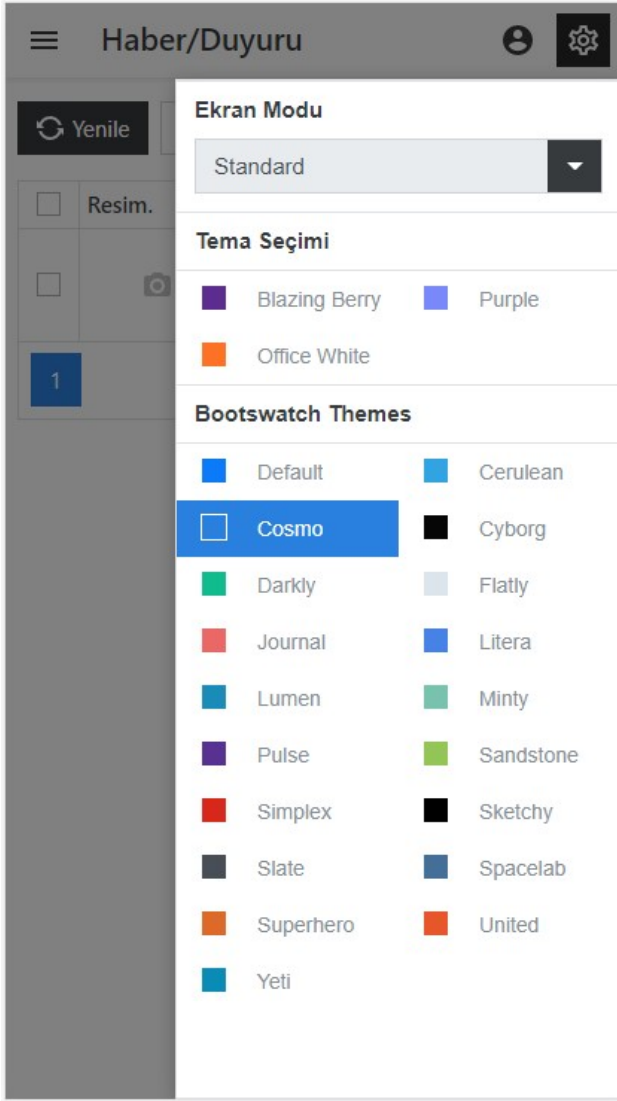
Haber/Duyuru

Yenile

Resim.

1

Ekran Modu

Standard

Tema Seçimi

Blazing Berry
Purple
Office White

Bootswatch Themes

Default
Cerulean
Cosmo
Cyborg
Darkly
Flatly
Journal
Litera
Lumen
Minty
Pulse
Sandstone
Simplex
Sketchy
Slate
Spacelab
Superhero
United
Yeti